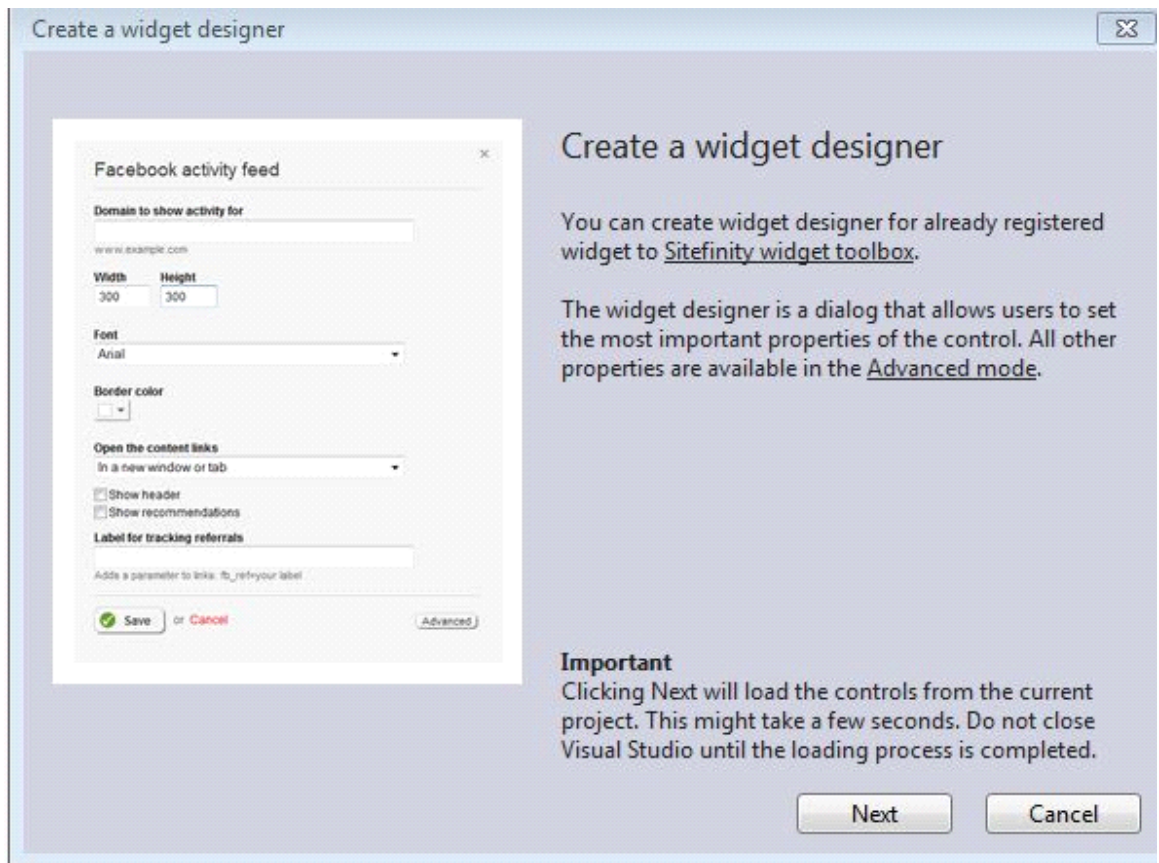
Create a widget designer

Facebook activity feed

Domain to show activity for

www.example.com

Width
300

Height
300

Font
Arial

Border color

Open the content links
In a new window or tab

Show header

Show recommendations

Label for tracking referrals

Adds a parameter to links: fb_ref=your label

Save or Cancel

Advanced

Create a widget designer

You can create widget designer for already registered widget to Sitefinity widget toolbox.

The widget designer is a dialog that allows users to set the most important properties of the control. All other properties are available in the Advanced mode.

Important
Clicking Next will load the controls from the current project. This might take a few seconds. Do not close Visual Studio until the loading process is completed.

Next

Cancel